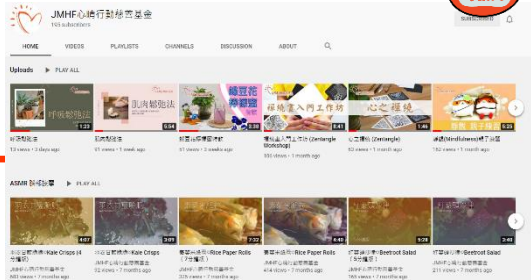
JMHF心橋行動慈善基金
155 subscribers

HOME VIDEOS PLAYLISTS CHANNELS DISCUSSION ABOUT

Uploads PLAY ALL

叶浪動態法
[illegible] • 3 days ago

肌肉鬆弛法
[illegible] • 1 week ago

綠豆花茶體驗
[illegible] • 1 week ago

禪繞畫入門工作坊
禪繞畫入門工作坊 (Zentangle Workshop)
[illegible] • 1 week ago

心之禪繞
心之禪繞 (Zentangle)
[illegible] • 1 week ago

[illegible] (Mindfulness) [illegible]
192 views • 1 month ago

ASMR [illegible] PLAY ALL

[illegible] Kale Crisps (4 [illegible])
JMHF心橋行動慈善基金
580 views • 7 months ago

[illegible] Kale Crisps
JMHF心橋行動慈善基金
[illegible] views • 7 months ago

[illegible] Rice Paper Rolls (7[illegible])
JMHF心橋行動慈善基金
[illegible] views • 7 months ago

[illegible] Rice Paper Rolls
JMHF心橋行動慈善基金
414 views • 7 months ago

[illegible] Beetroot Salad (3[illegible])
JMHF心橋行動慈善基金
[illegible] views • 7 months ago

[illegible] Beetroot Salad
JMHF心橋行動慈善基金
211 views • 7 months ago